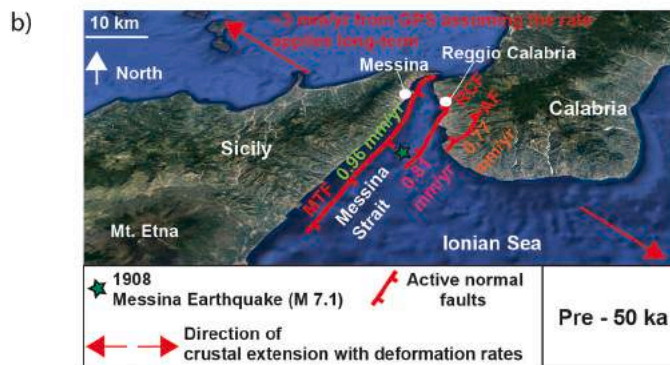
b)

10 km

~3 mm/yr from GPS assuming the rate applies long-term

North

Messina

Reggio Calabria

RCF

AF

Calabria

Sicily

0.96 mm/yr

0.81 mm/yr

0.77 mm/yr

MTF

Messina Strait

Mt. Etna

Ionian Sea

1908 Messina Earthquake (M 7.1)

Active normal faults

Pre - 50 ka

Direction of crustal extension with deformation rates